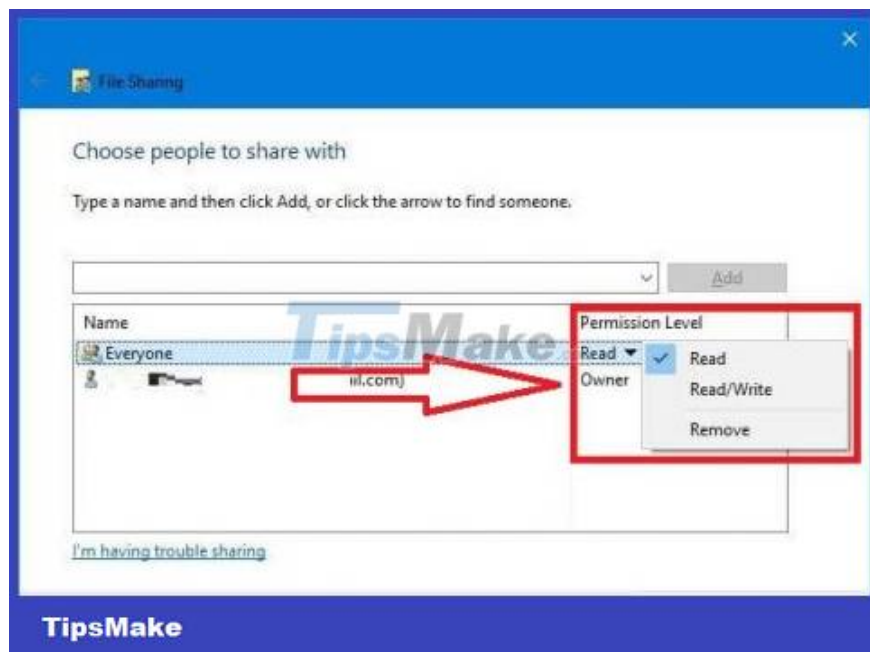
File Sharing

Choose people to share with

Type a name and then click Add, or click the arrow to find someone.

Add

| Name | Permission Level |
|---|---|
| Everyone | Read ▾ |
| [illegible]il.com) | Owner |

Read
Read/Write
Remove

TipsMake

I'm having trouble sharing

TipsMake